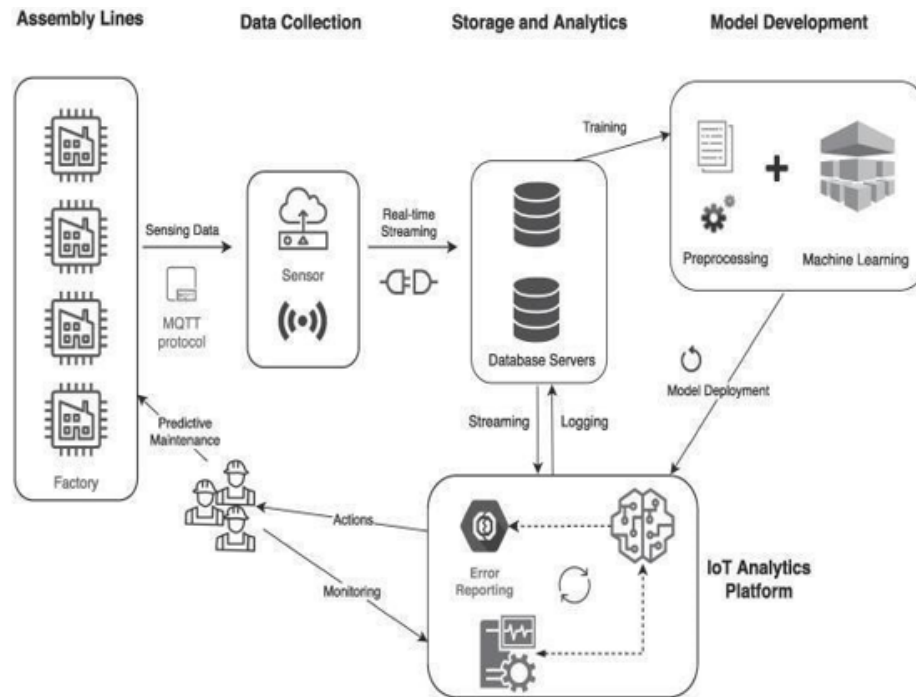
Assembly Lines

Data Collection

Storage and Analytics

Model Development

Training

Sensing Data

MQTT protocol

Sensor

Real-time Streaming

Database Servers

Preprocessing

Machine Learning

Factory

Model Deployment

Predictive Maintenance

Streaming

Logging

Actions

Error Reporting

Monitoring

IoT Analytics Platform